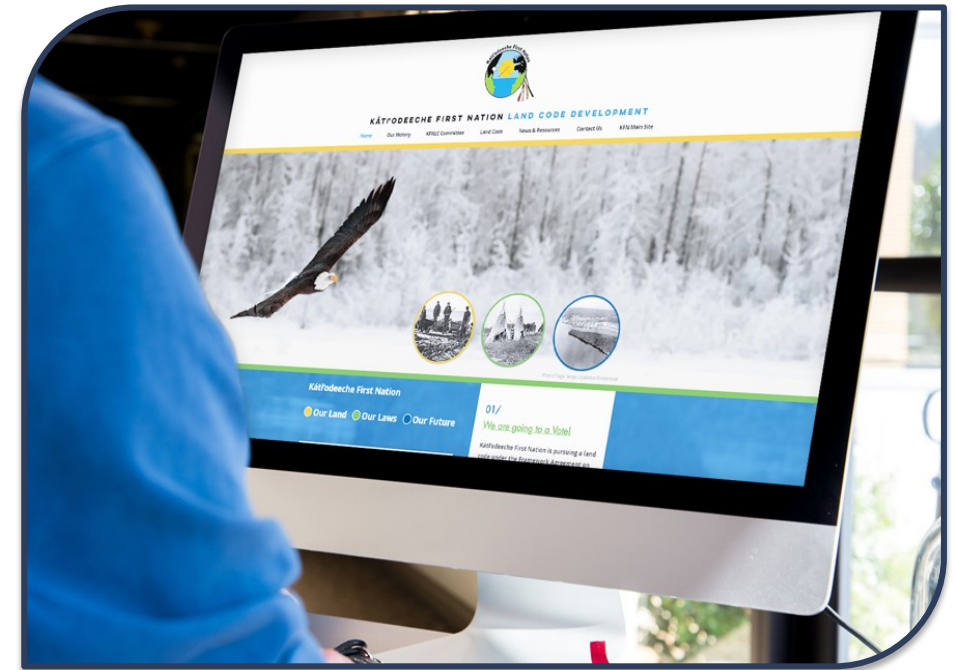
Kátł'odeeche First Nation

KÁTŁ'ODEECHE FIRST NATION LAND CODE DEVELOPMENT

Home Our History KFNLC Committee Land Code News & Resources Contact Us KFN Main Site

Kátł'odeeche First Nation

Our Land Our Laws Our Future

01/

We are going to a Vote!

Kátł'odeeche First Nation is pursuing a land code under the Framework Agreement on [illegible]